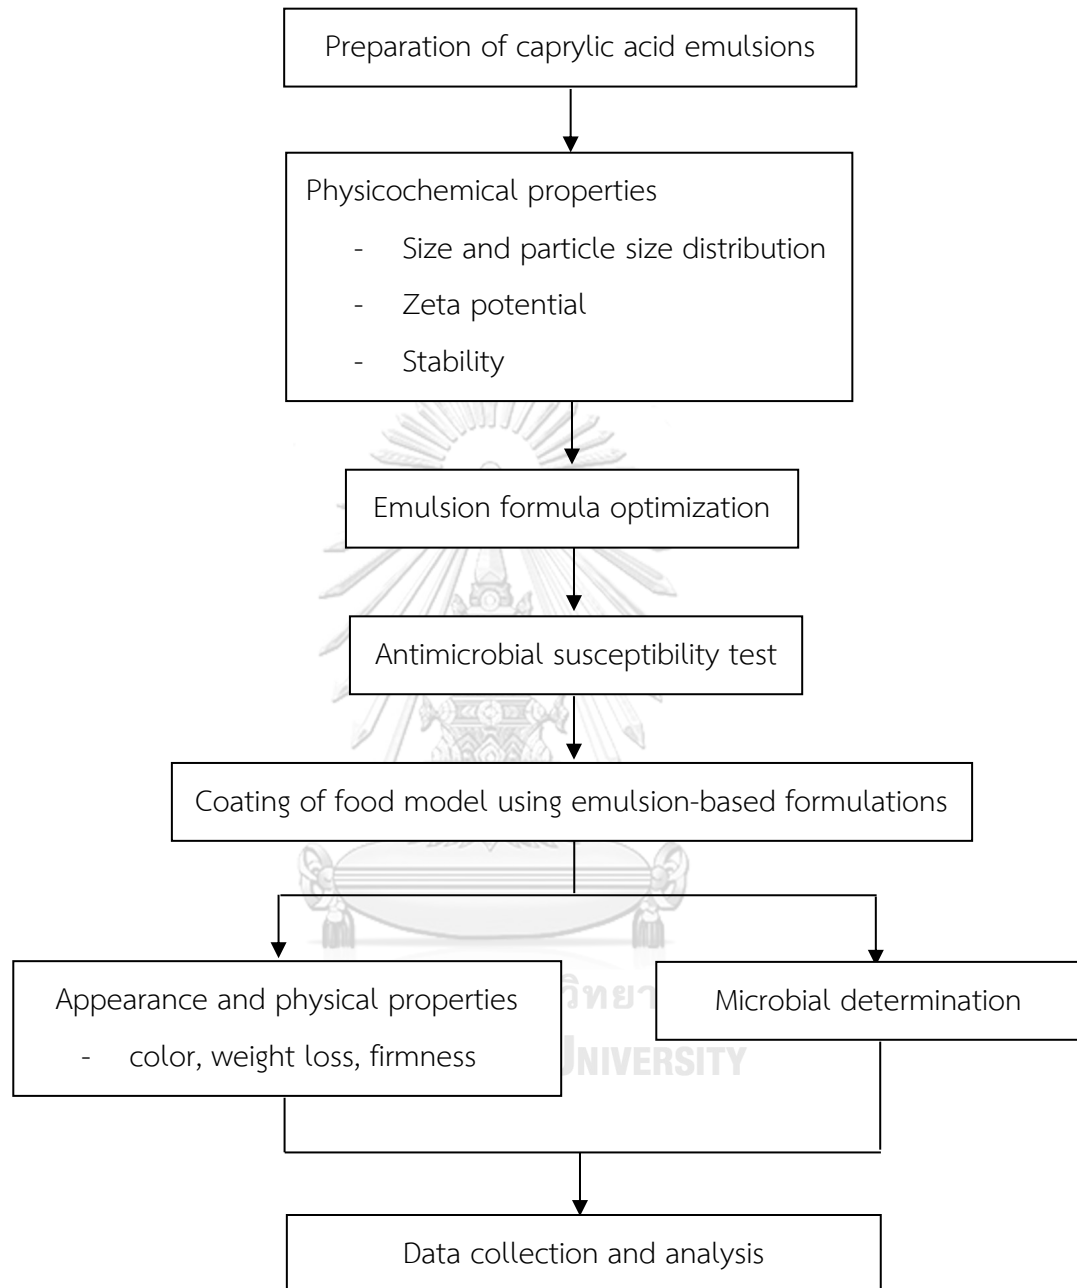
Preparation of caprylic acid emulsions

Physicochemical properties
- Size and particle size distribution
- Zeta potential
- Stability

Emulsion formula optimization

Antimicrobial susceptibility test

Coating of food model using emulsion-based formulations

Appearance and physical properties
- color, weight loss, firmness

Microbial determination

Data collection and analysis

วิทยา
UNIVERSITY